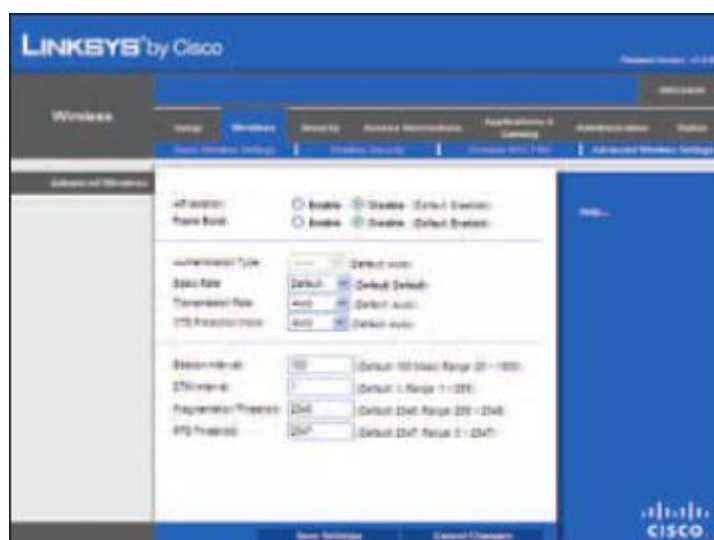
LINKSYS® by Cisco

Firmware Version: v1.0.0

Wireless

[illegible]

Setup | Wireless | Security | Access Restrictions | Applications & Gaming | Administration | Status

Basic Wireless Settings | Wireless Security | Wireless MAC Filter | Advanced Wireless Settings

Advanced Wireless

AP Isolation: Enable Disable (Default: Disable)
Frame Burst: Enable Disable (Default: Enable)

Authentication Type: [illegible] Default: Auto
Basic Rate: Default Default: Default
Transmission Rate: Auto Default: Auto
CTS Protection Mode: Auto Default: Auto

Beacon Interval: 100 Default: 100 Msec, Range: 20 - 1000
DTIM Interval: 1 Default: 1, Range: 1 - 255
Fragmentation Threshold: 2346 Default: 2346, Range: 256 - 2346
RTS Threshold: 2347 Default: 2347, Range: 0 - 2347

Help...

Save Settings | Cancel Changes

CISCO